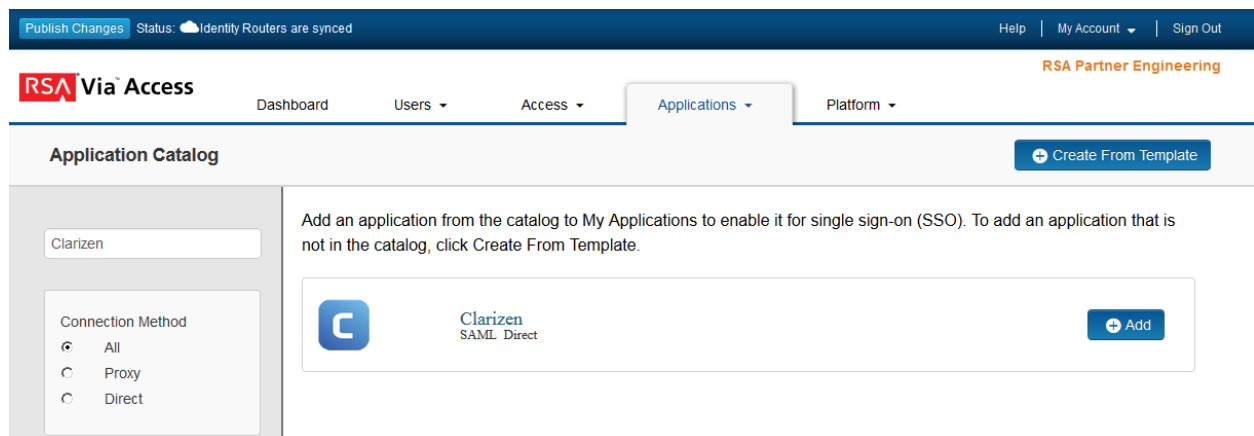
Publish Changes Status: Identity Routers are synced

Help | My Account | Sign Out

RSA Via Access

RSA Partner Engineering

Dashboard Users Access Applications Platform

Application Catalog

Create From Template

Clarizen

Connection Method
All
Proxy
Direct

Add an application from the catalog to My Applications to enable it for single sign-on (SSO). To add an application that is not in the catalog, click Create From Template.

C

Clarizen
SAML Direct

Add